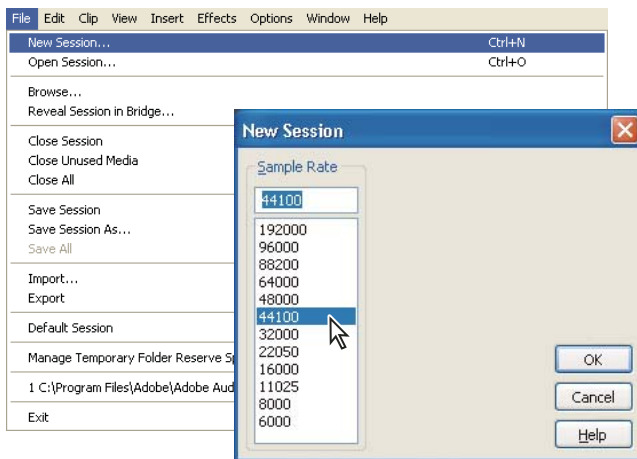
File Edit Clip View Insert Effects Options Window Help

New Session... Ctrl+N
Open Session... Ctrl+O

Browse...
Reveal Session in Bridge...

Close Session
Close Unused Media
Close All

Save Session
Save Session As...
Save All

Import...
Export

Default Session

Manage Temporary Folder Reserve Sp

1 C:\Program Files\Adobe\Adobe Aud

Exit

New Session

Sample Rate

44100

192000
96000
88200
64000
48000
44100
32000
22050
16000
11025
8000
6000

OK
Cancel
Help